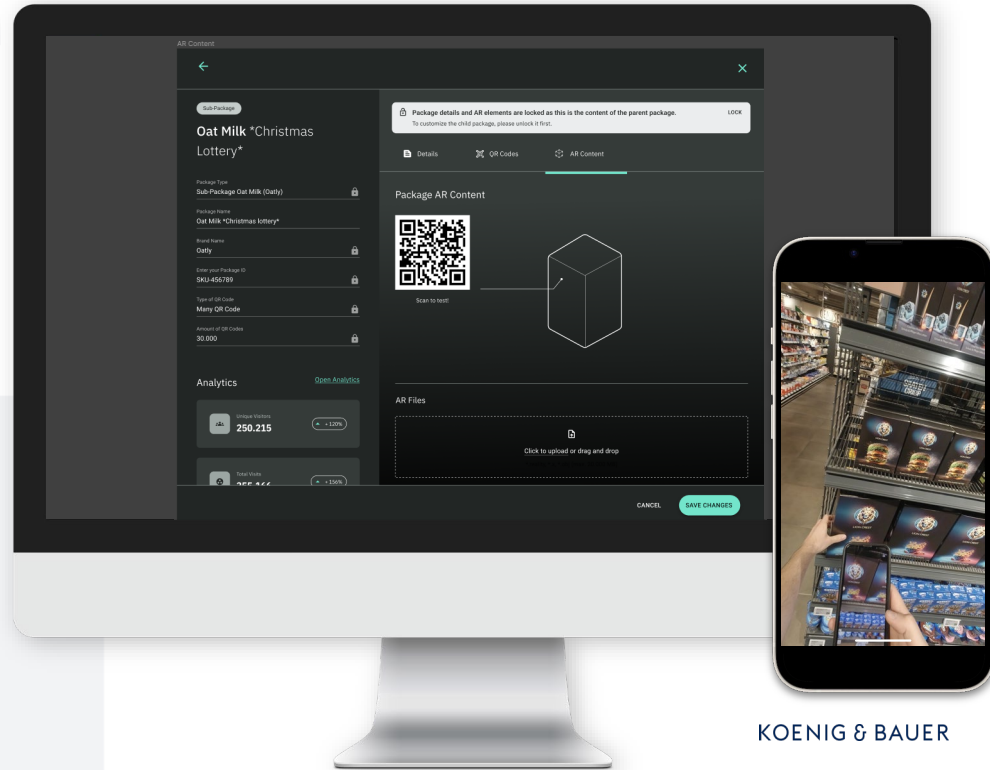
AR Content

Sub-Package

Oat Milk *Christmas Lottery*

Package Type
Sub-Package Oat Milk (Oatly)

Package Name
Oat Milk *Christmas lottery*

Brand Name
Oatly

Enter your Package ID
SKU-456789

Type of QR Code
Many QR Code

Amount of QR Codes
30.000

Analytics

Open Analytics

Unique Visitors
250.215
+120%

Total Visits
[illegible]
+156%

Package details and AR elements are locked as this is the content of the parent package.
To customize the child package, please unlock it first.
LOCK

Details
QR Codes
AR Content

Package AR Content

Scan to test!

AR Files

Click to upload or drag and drop

CANCEL
SAVE CHANGES

KOENIG & BAUER